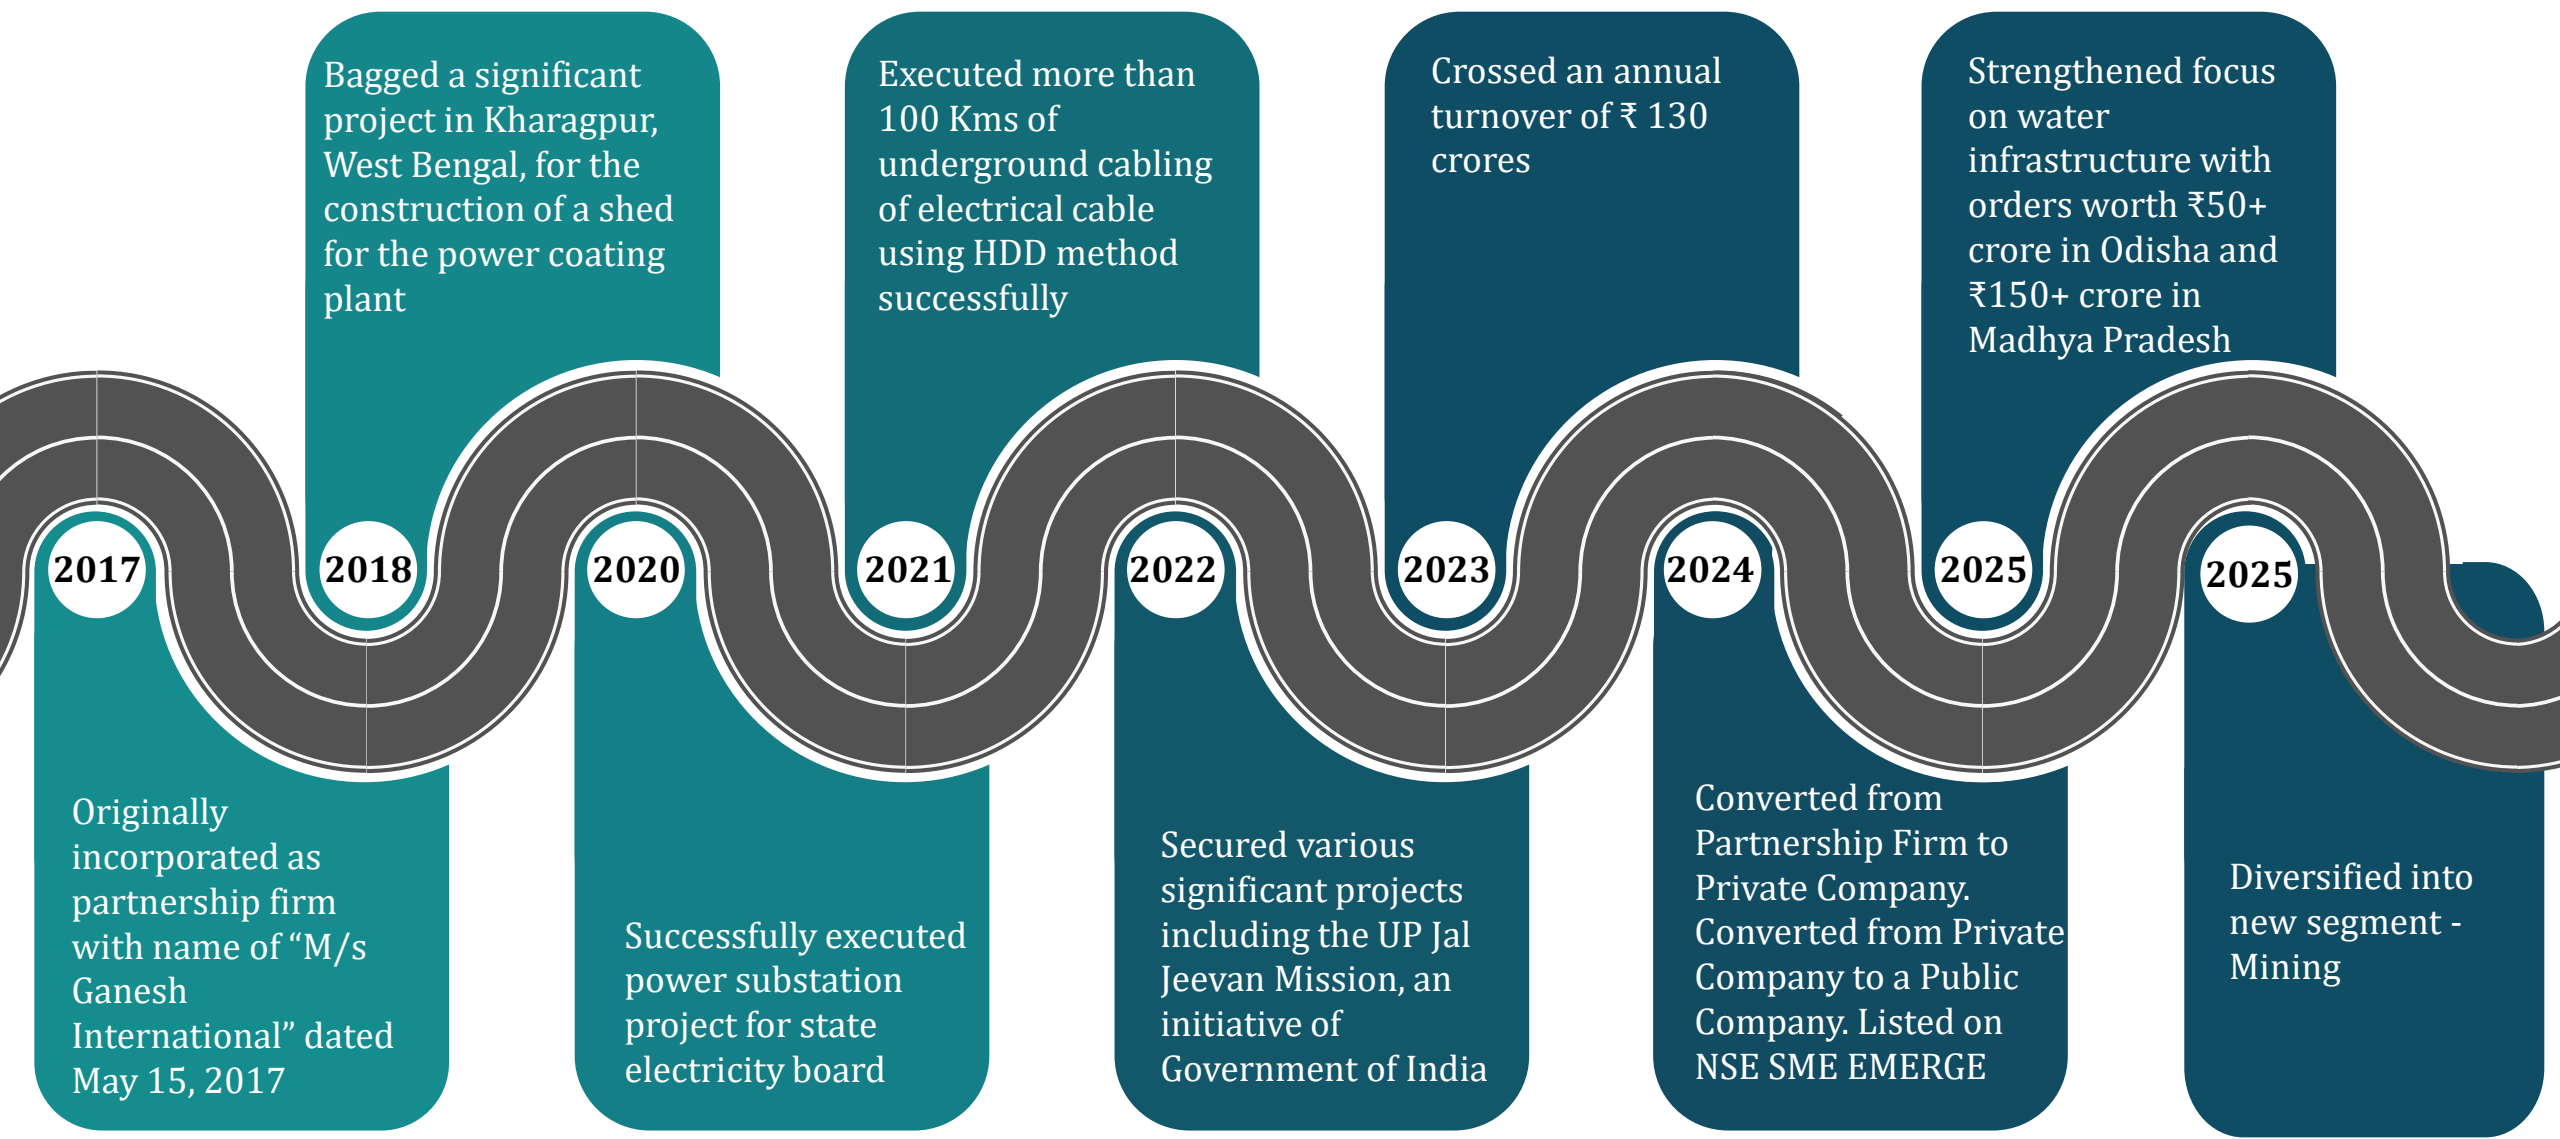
2017

Originally incorporated as partnership firm with name of “M/s Ganesh International” dated May 15, 2017

2018

Bagged a significant project in Kharagpur, West Bengal, for the construction of a shed for the power coating plant

2020

Successfully executed power substation project for state electricity board

2021

Executed more than 100 Kms of underground cabling of electrical cable using HDD method successfully

2022

Secured various significant projects including the UP Jal Jeevan Mission, an initiative of Government of India

2023

Crossed an annual turnover of ₹ 130 crores

2024

Converted from Partnership Firm to Private Company. Converted from Private Company to a Public Company. Listed on NSE SME EMERGE

2025

Strengthened focus on water infrastructure with orders worth ₹50+ crore in Odisha and ₹150+ crore in Madhya Pradesh

2025

Diversified into new segment - Mining